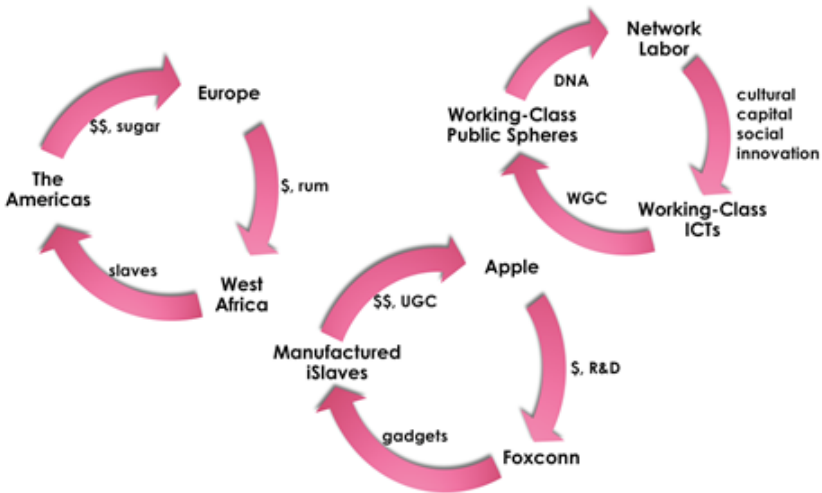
Europe

$$, sugar

$, rum

The Americas

slaves

West Africa

Network Labor

DNA

cultural capital social innovation

Working-Class Public Spheres

WGC

Working-Class ICTs

Apple

$$, UGC

Manufactured iSlaves

$, R&D

gadgets

Foxconn